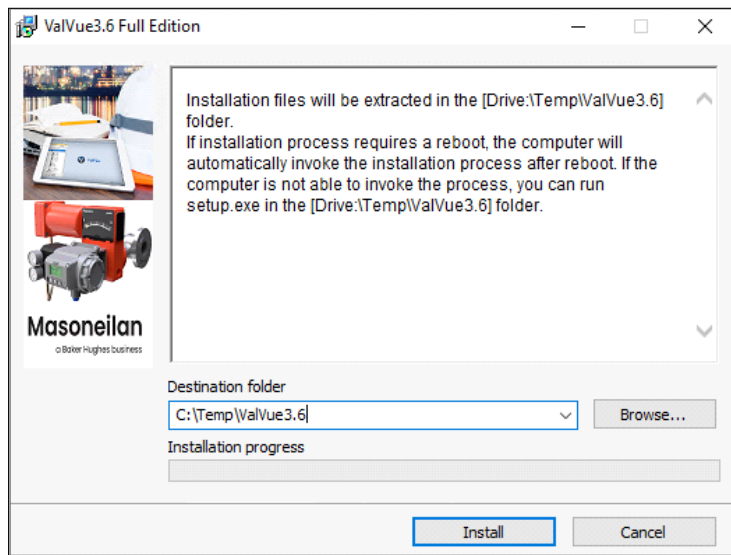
ValVue3.6 Full Edition

Installation files will be extracted in the [Drive:\Temp\ValVue3.6] folder.
If installation process requires a reboot, the computer will automatically invoke the installation process after reboot. If the computer is not able to invoke the process, you can run setup.exe in the [Drive:\Temp\ValVue3.6] folder.

Masoneilan
a Baker Hughes business

Destination folder
C:\Temp\ValVue3.6
Browse...
Installation progress

Install
Cancel